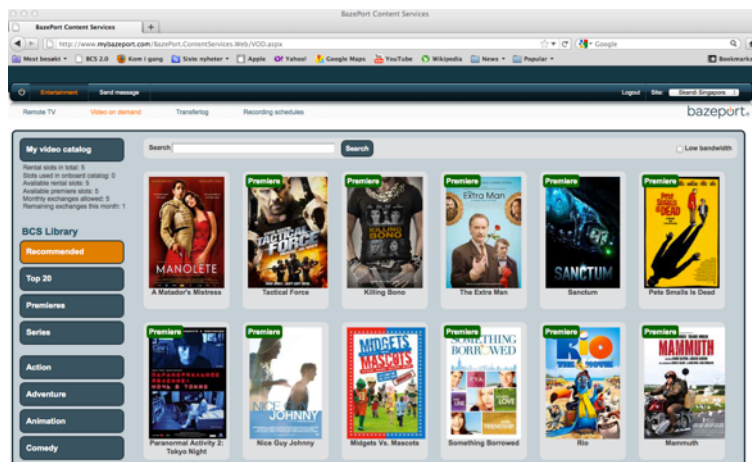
BazePort Content Services

BazePort Content Services

http://www.mybazeport.com/BazePort.ContentServices.Web/VOD.aspx

Google

Mest besøkt BCS 2.0 Kom i gang Siste nyheter Apple Yahoo! Google Maps YouTube Wikipedia News Popular Bookmarks

Entertainment Send message Logout Site: Skandi Singapore

Remote TV Video on demand Transferlog Recording schedules

bazeport.

My video catalog

Rental slots in total: 5
Slots used in onboard catalog: 0
Available rental slots: 5
Available premiere slots: 5
Monthly exchanges allowed: 5
Remaining exchanges this month: 1

BCS Library

Recommended

Top 20

Premieres

Series

Action

Adventure

Animation

Comedy

Search: Search Low bandwidth

MANOLETE
A Matador's Mistress

Premiere
TACTICAL FORCE
Tactical Force

Premiere
KILLING BONO
Killing Bono

Premiere
The Extra Man
The Extra Man

Premiere
SANCTUM
Sanctum

Premiere
PETE SMALLS IS DEAD
Pete Smalls Is Dead

Premiere
Paranormal Activity 2: Tokyo Night

Premiere
NICE GUY JOHNNY
Nice Guy Johnny

MIDGETS VS MASCOTS
Midgets Vs. Mascots

Premiere
SOMETHING BORROWED
Something Borrowed

Premiere
RIO
Rio

Premiere
MAMMUTH
Mammuth